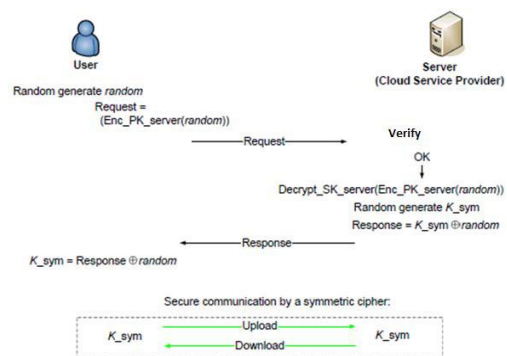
User

Server
(Cloud Service Provider)

Random generate *random*
Request =
(Enc_PK_server(*random*))

Request

Verify

OK

Decrypt_SK_server(Enc_PK_server(*random*))
Random generate *K*_sym
Response = *K*_sym ⊕ *random*

Response

*K*_sym = Response ⊕ *random*

Secure communication by a symmetric cipher:

*K*_sym

Upload

Download

*K*_sym